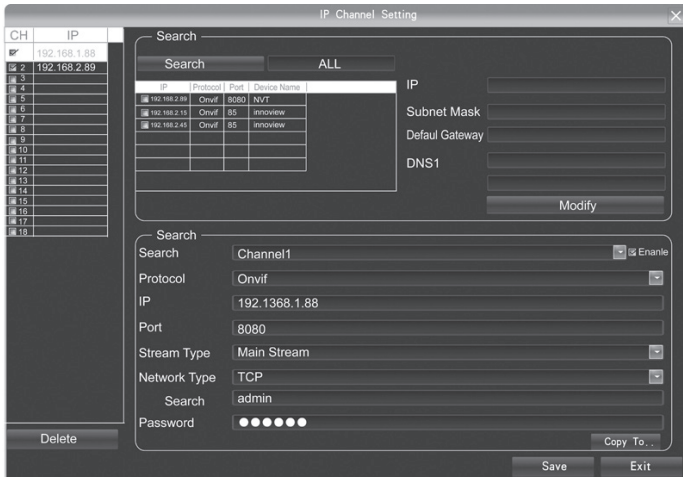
IP Channel Setting

| CH | IP |
|---|---|
| 1 | 192.168.1.88 |
| 2 | 192.168.2.89 |
| 3 | |
| 4 | |
| 5 | |
| 6 | |
| 7 | |
| 8 | |
| 9 | |
| 10 | |
| 11 | |
| 12 | |
| 13 | |
| 14 | |
| 15 | |
| 16 | |
| 17 | |
| 18 | |

Delete

Search

Search ALL

| IP | Protocol | Port | Device Name |
|---|---|---|---|
| 192.168.2.89 | Onvif | 8080 | NVT |
| 192.168.2.15 | Onvif | 85 | innoview |
| 192.168.2.45 | Onvif | 85 | innoview |

IP
Subnet Mask
Defaul Gateway
DNS1

Modify

Search

Search Channel1 Enanle
Protocol Onvif
IP 192.1368.1.88
Port 8080
Stream Type Main Stream
Network Type TCP
Search admin
Password ●●●●●●

Copy To..

Save Exit